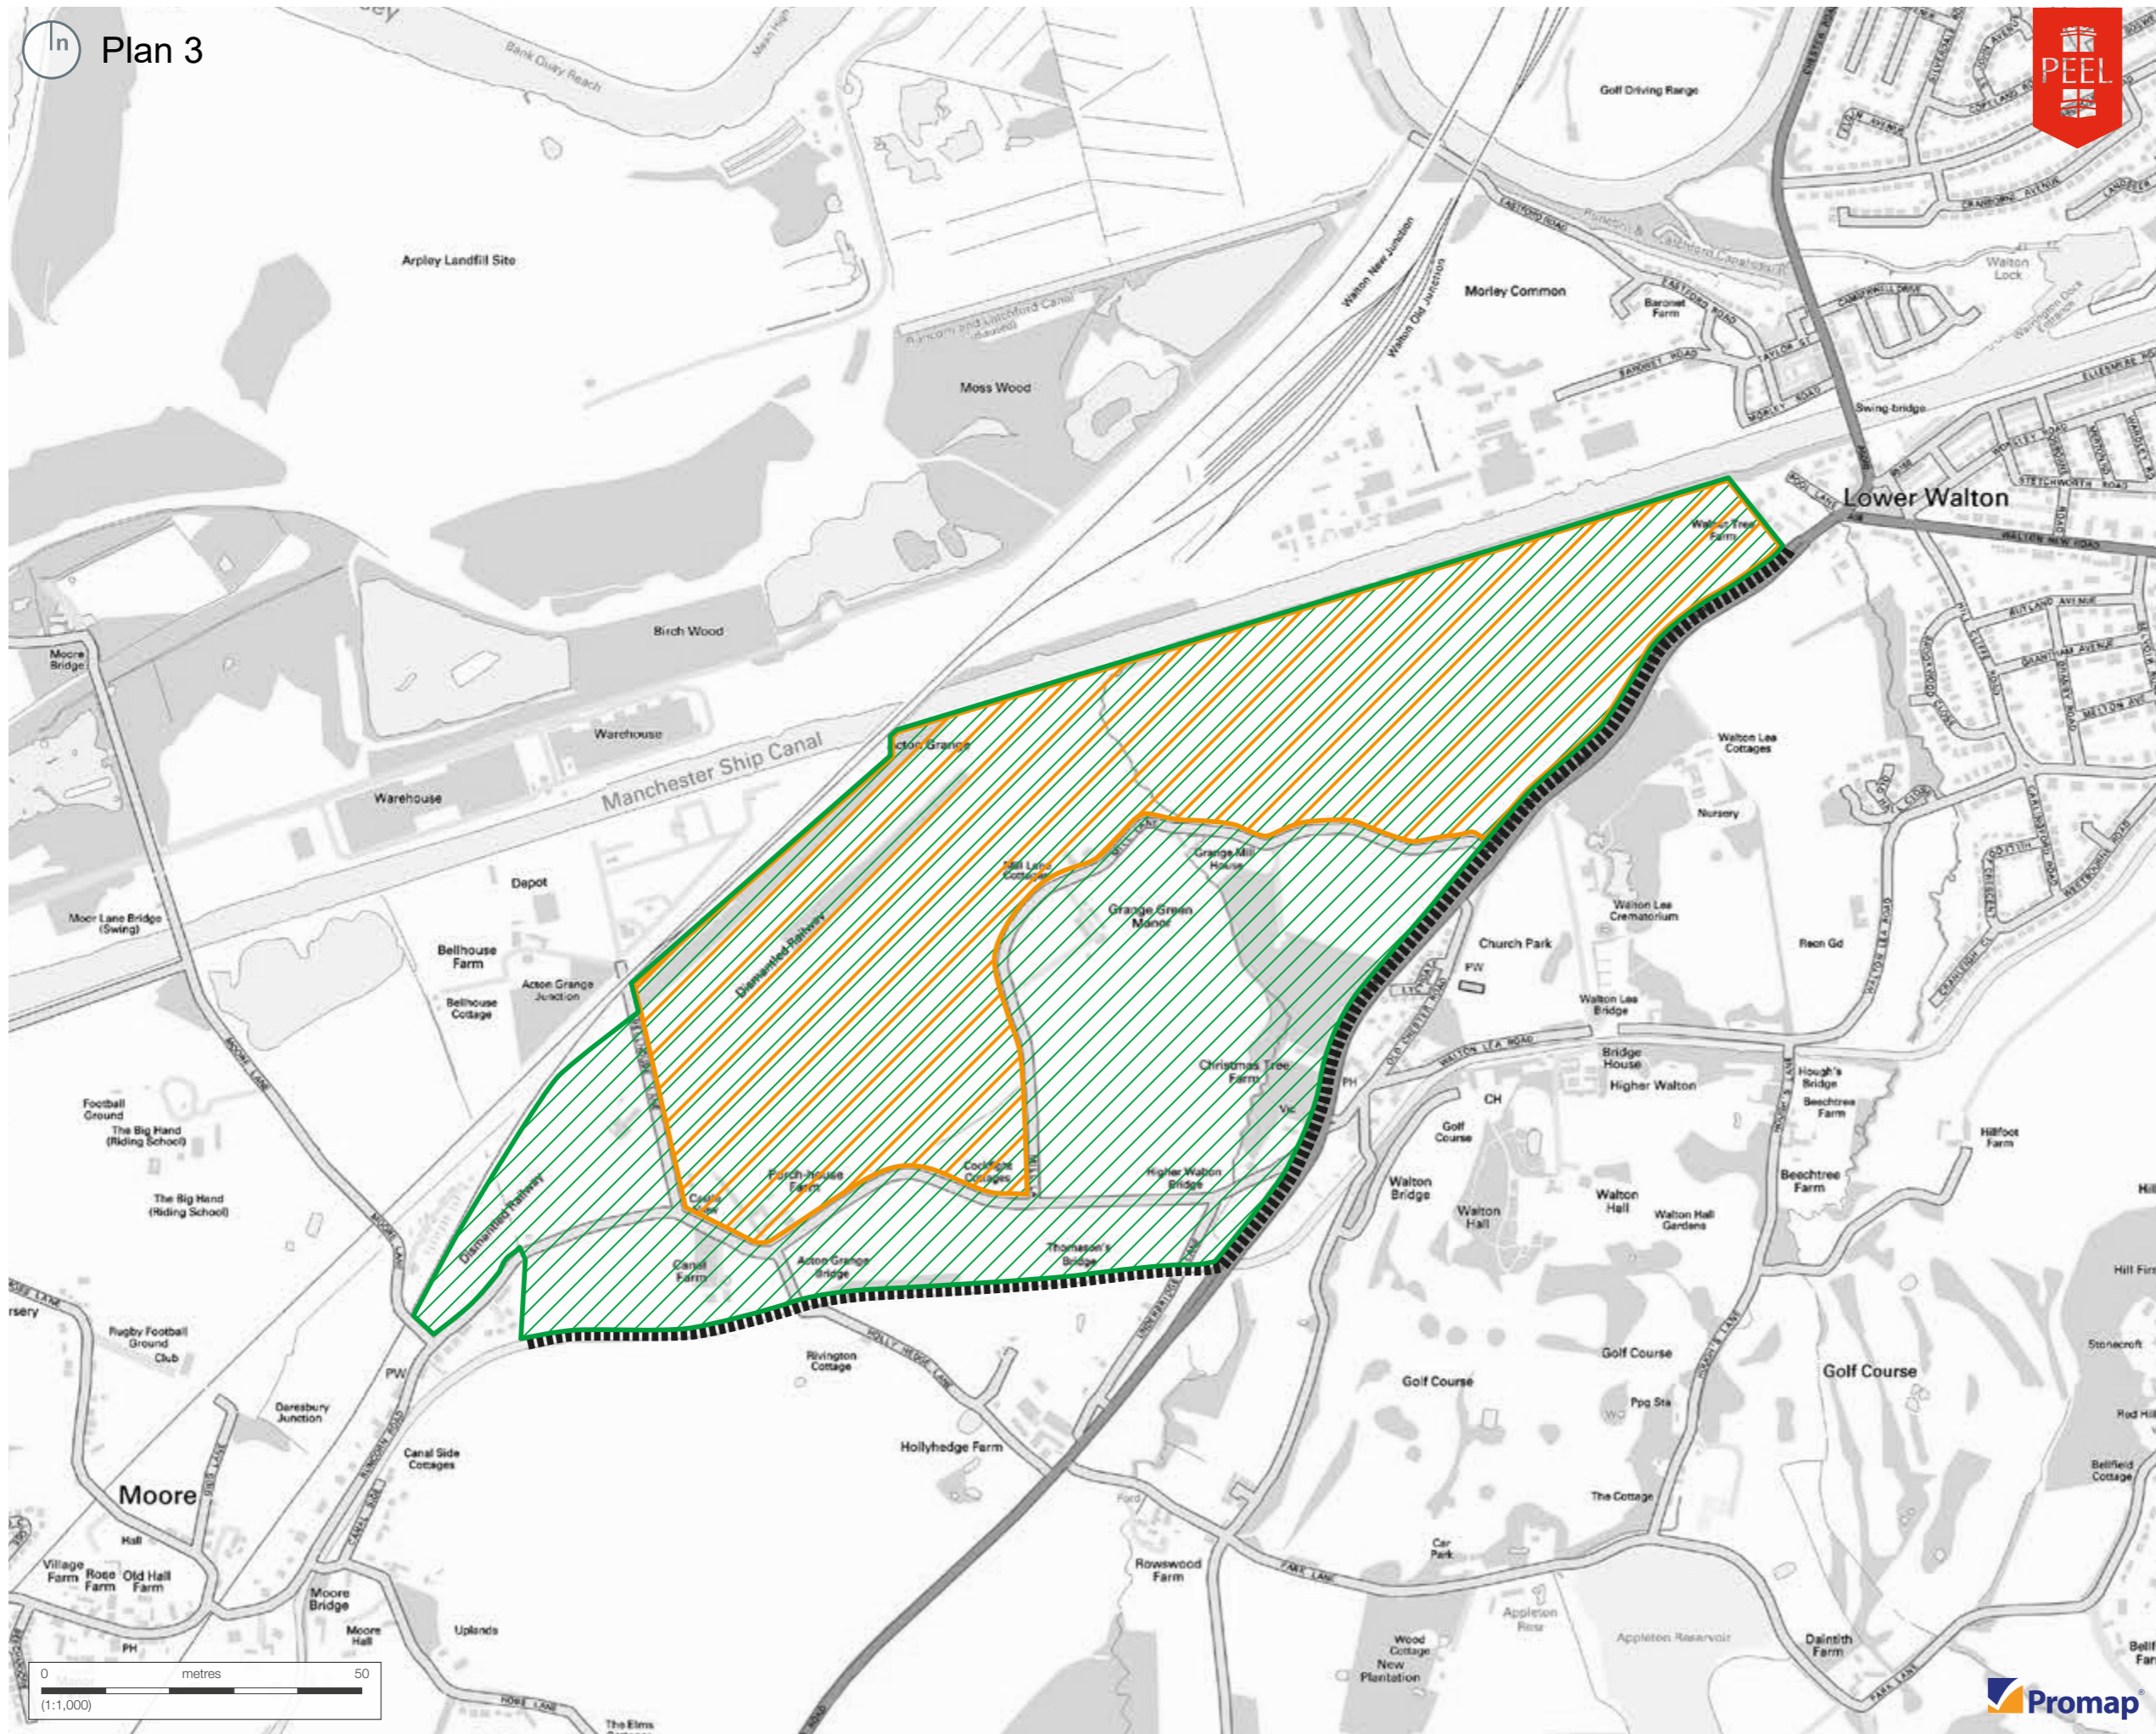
n Plan 3

PEEL

Bank Quay Reach

Golf Driving Range

Arpley Landfill Site

Walton New Junction

Walton Old Junction

Morley Common

Runcorn and Latchford Canal (disused)

Moss Wood

Baronet Farm

Swing-bridge

Walton Lock

Lower Walton

Walton New Road

Walton Tree Farm

Birch Wood

Moore Bridge

Warehouse

Warehouse

Manchester Ship Canal

Acton Grange

Walton Lea Cottages

Nursery

Depot

Mill Lane Cottages

Grange Mill House

Grange Green Manor

Moor Lane Bridge (Swing)

Dismantled Railway

Bellhouse Farm

Acton Grange Junction

Bellhouse Cottage

Church Park

Walton Lea Crematorium

Recn Gd

PW

Walton Lea Bridge

Walton Lea Road

Bridge House

Higher Walton

Hough's Bridge

Beechtree Farm

Christmas Tree Farm

PH

CH

Football Ground

The Big Hand (Riding School)

The Big Hand (Riding School)

Dismantled Railway

Porch-house Farm

Cockfight Cottages

Higher Walton Bridge

Golf Course

Walton Bridge

Walton Hall

Walton Hall

Walton Hall Gardens

Beechtree Farm

Hillfoot Farm

Canal Farm

Acton Grange Bridge

Thomason's Bridge

Rugby Football Ground Club

PW

Rivington Cottage

Holly Hedge Lane

Golf Course

Golf Course

Golf Course

Hill Farm

Stonecroft

Daresbury Junction

Ppg Sta

Canal Side Cottages

Hollyhedge Farm

Moore

The Cottage

Bellfield Cottage

Hall

Village Farm

Rose Farm

Old Hall Farm

Moore Bridge

Moore Hall

PH

Uplands

Rowswood Farm

Car Park

Appleton Resr

Appleton Reservoir

Wood Cottage

New Plantation

Daintith Farm

Park Lane

The Elms

0 metres 50
(1:1,000)

Promap